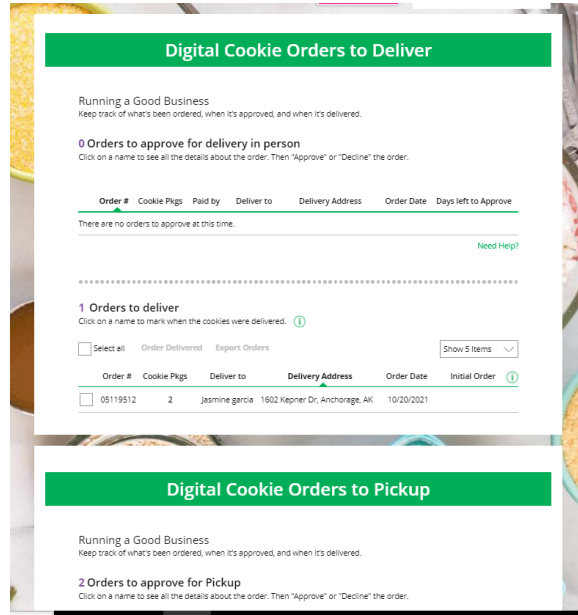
Digital Cookie Orders to Deliver

Running a Good Business
Keep track of what's been ordered, when it's approved, and when it's delivered.

0 Orders to approve for delivery in person
Click on a name to see all the details about the order. Then "Approve" or "Decline" the order.

| Order # | Cookie Pkgs | Paid by | Deliver to | Delivery Address | Order Date | Days left to Approve |
|---|---|---|---|---|---|---|

There are no orders to approve at this time.

Need Help?

1 Orders to deliver
Click on a name to mark when the cookies were delivered.

Select all Order Delivered Export Orders Show 5 Items

| | Order # | Cookie Pkgs | Deliver to | Delivery Address | Order Date | Initial Order |
|---|---|---|---|---|---|---|
| | 05119512 | 2 | Jasmine garcia | 1602 Kepner Dr, Anchorage, AK | 10/20/2021 | |

Digital Cookie Orders to Pickup

Running a Good Business
Keep track of what's been ordered, when it's approved, and when it's delivered.

2 Orders to approve for Pickup
Click on a name to see all the details about the order. Then "Approve" or "Decline" the order.